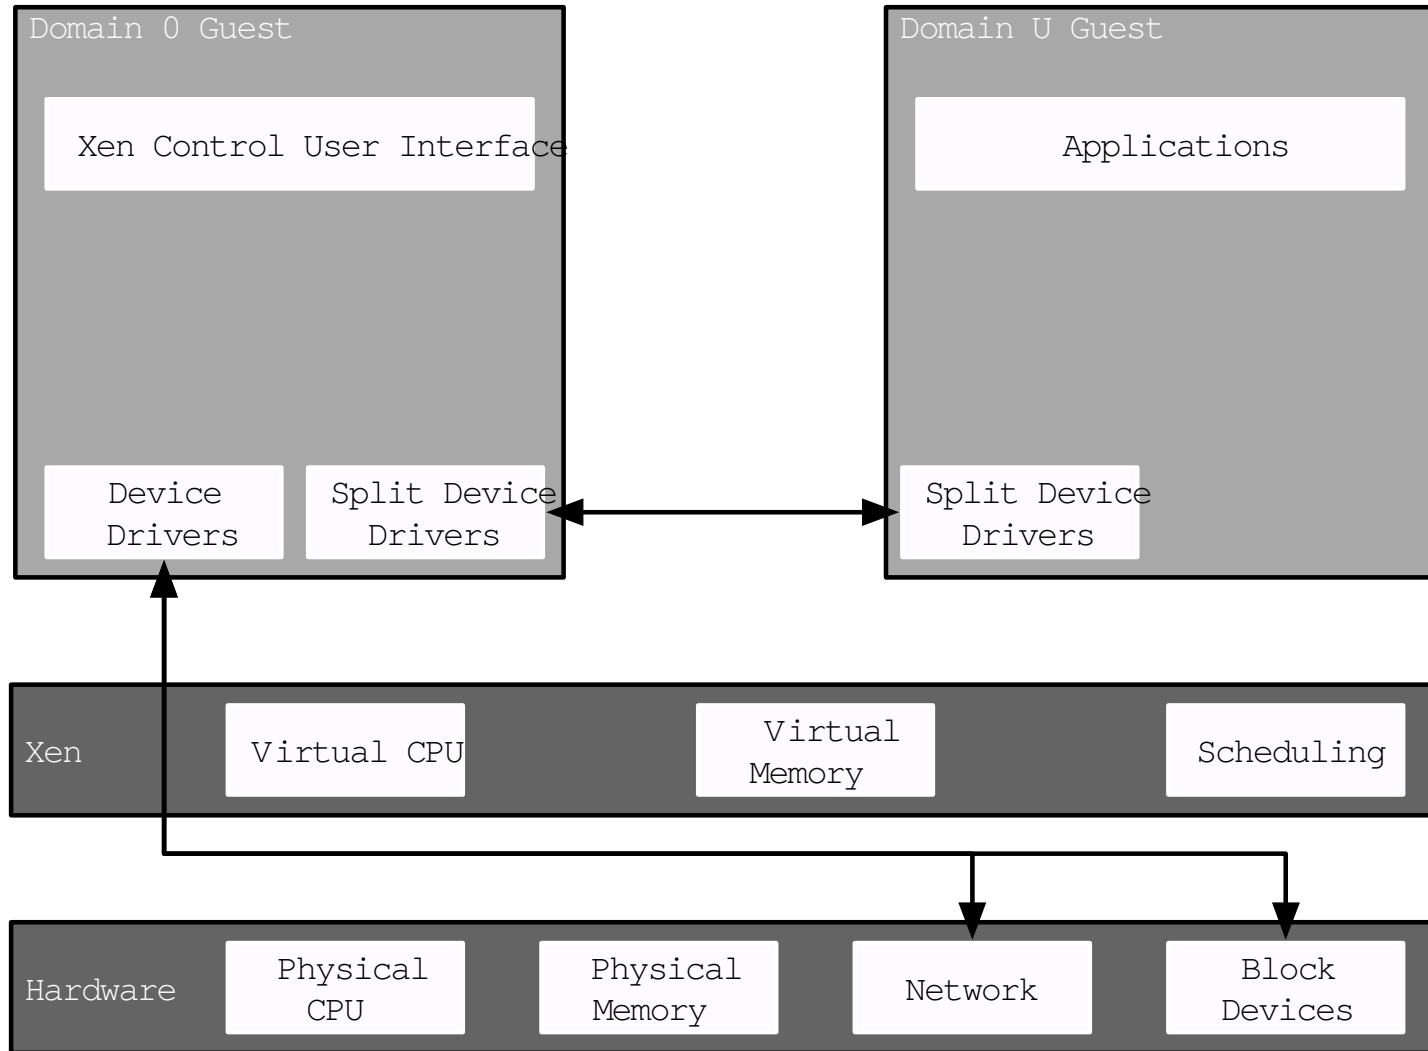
Domain 0 Guest

Xen Control User Interface

Device Drivers

Split Device Drivers

Domain U Guest

Applications

Split Device Drivers

Xen

Virtual CPU

Virtual Memory

Scheduling

Hardware

Physical CPU

Physical Memory

Network

Block Devices